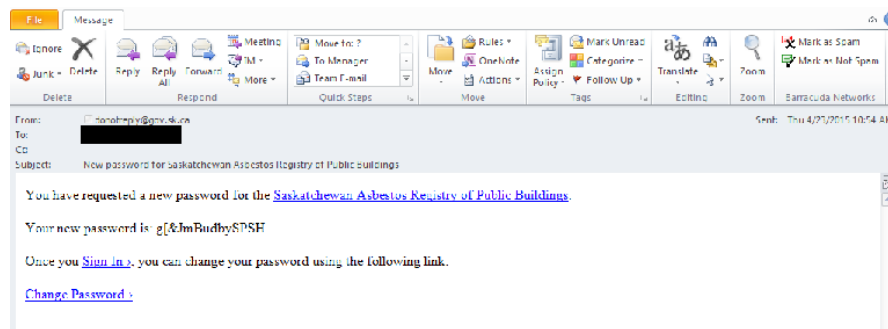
File Message

Ignore Delete
Junk

Reply Reply All Forward
Meeting
IM
More

Move to: ?
To Manager
Team E-mail

Move

Rules
OneNote
Actions

Assign Policy

Mark Unread
Categorize
Follow Up

Translate

Zoom

Mark as Spam
Mark as Not Spam

Delete Respond Quick Steps Move Tags Editing Zoom Barracuda Networks

From: donotreply@gov.sk.ca
To:
Cc:
Subject: New password for Saskatchewan Asbestos Registry of Public Buildings

Sent: Thu 4/23/2015 10:54 A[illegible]

You have requested a new password for the Saskatchewan Asbestos Registry of Public Buildings.

Your new password is: g[&JmBudbySPSH

Once you Sign In ›, you can change your password using the following link.

Change Password ›